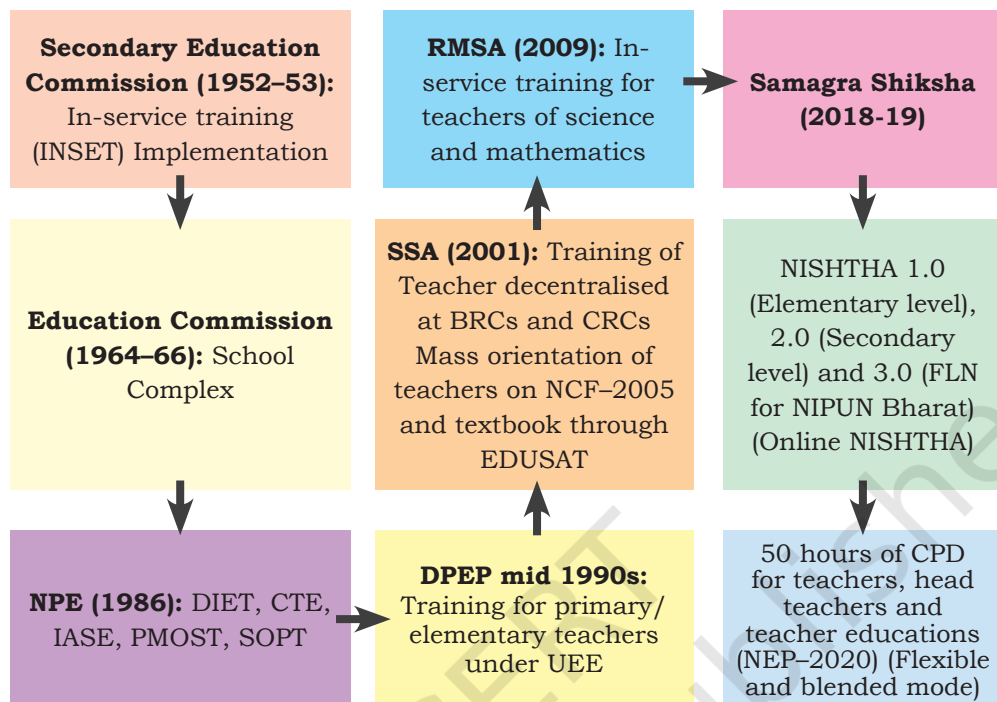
**Secondary Education Commission (1952–53):** In-service training (INSET) Implementation

**Education Commission (1964–66):** School Complex

**NPE (1986):** DIET, CTE, IASE, PMOST, SOPT

**DPEP mid 1990s:** Training for primary/ elementary teachers under UEE

**SSA (2001):** Training of Teacher decentralised at BRCs and CRCs Mass orientation of teachers on NCF–2005 and textbook through EDUSAT

**RMSA (2009):** In-service training for teachers of science and mathematics

**Samagra Shiksha (2018-19)**

NISHTHA 1.0 (Elementary level), 2.0 (Secondary level) and 3.0 (FLN for NIPUN Bharat) (Online NISHTHA)

50 hours of CPD for teachers, head teachers and teacher educations (NEP–2020) (Flexible and blended mode)